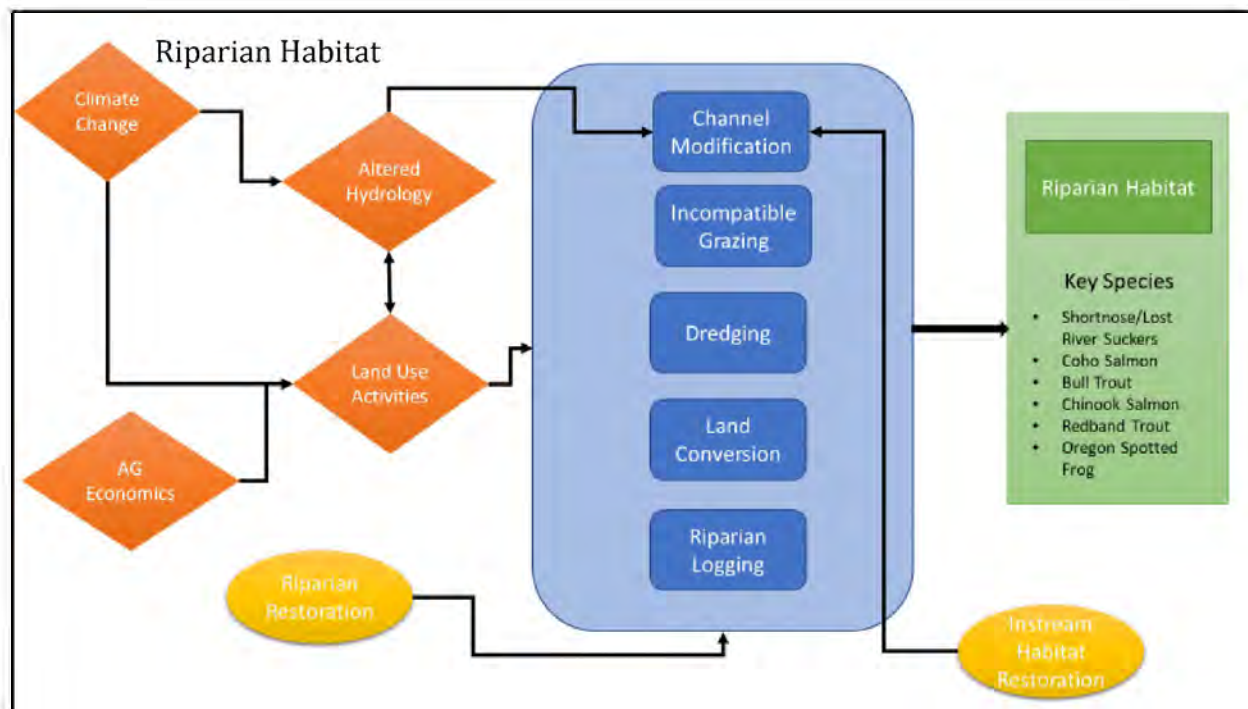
Riparian Habitat

Climate Change

Altered Hydrology

Land Use Activities

AG Economics

Riparian Restoration

Channel Modification

Incompatible Grazing

Dredging

Land Conversion

Riparian Logging

Instream Habitat Restoration

Riparian Habitat

Key Species

- Shortnose/Lost River Suckers
- Coho Salmon
- Bull Trout
- Chinook Salmon
- Redband Trout
- Oregon Spotted Frog